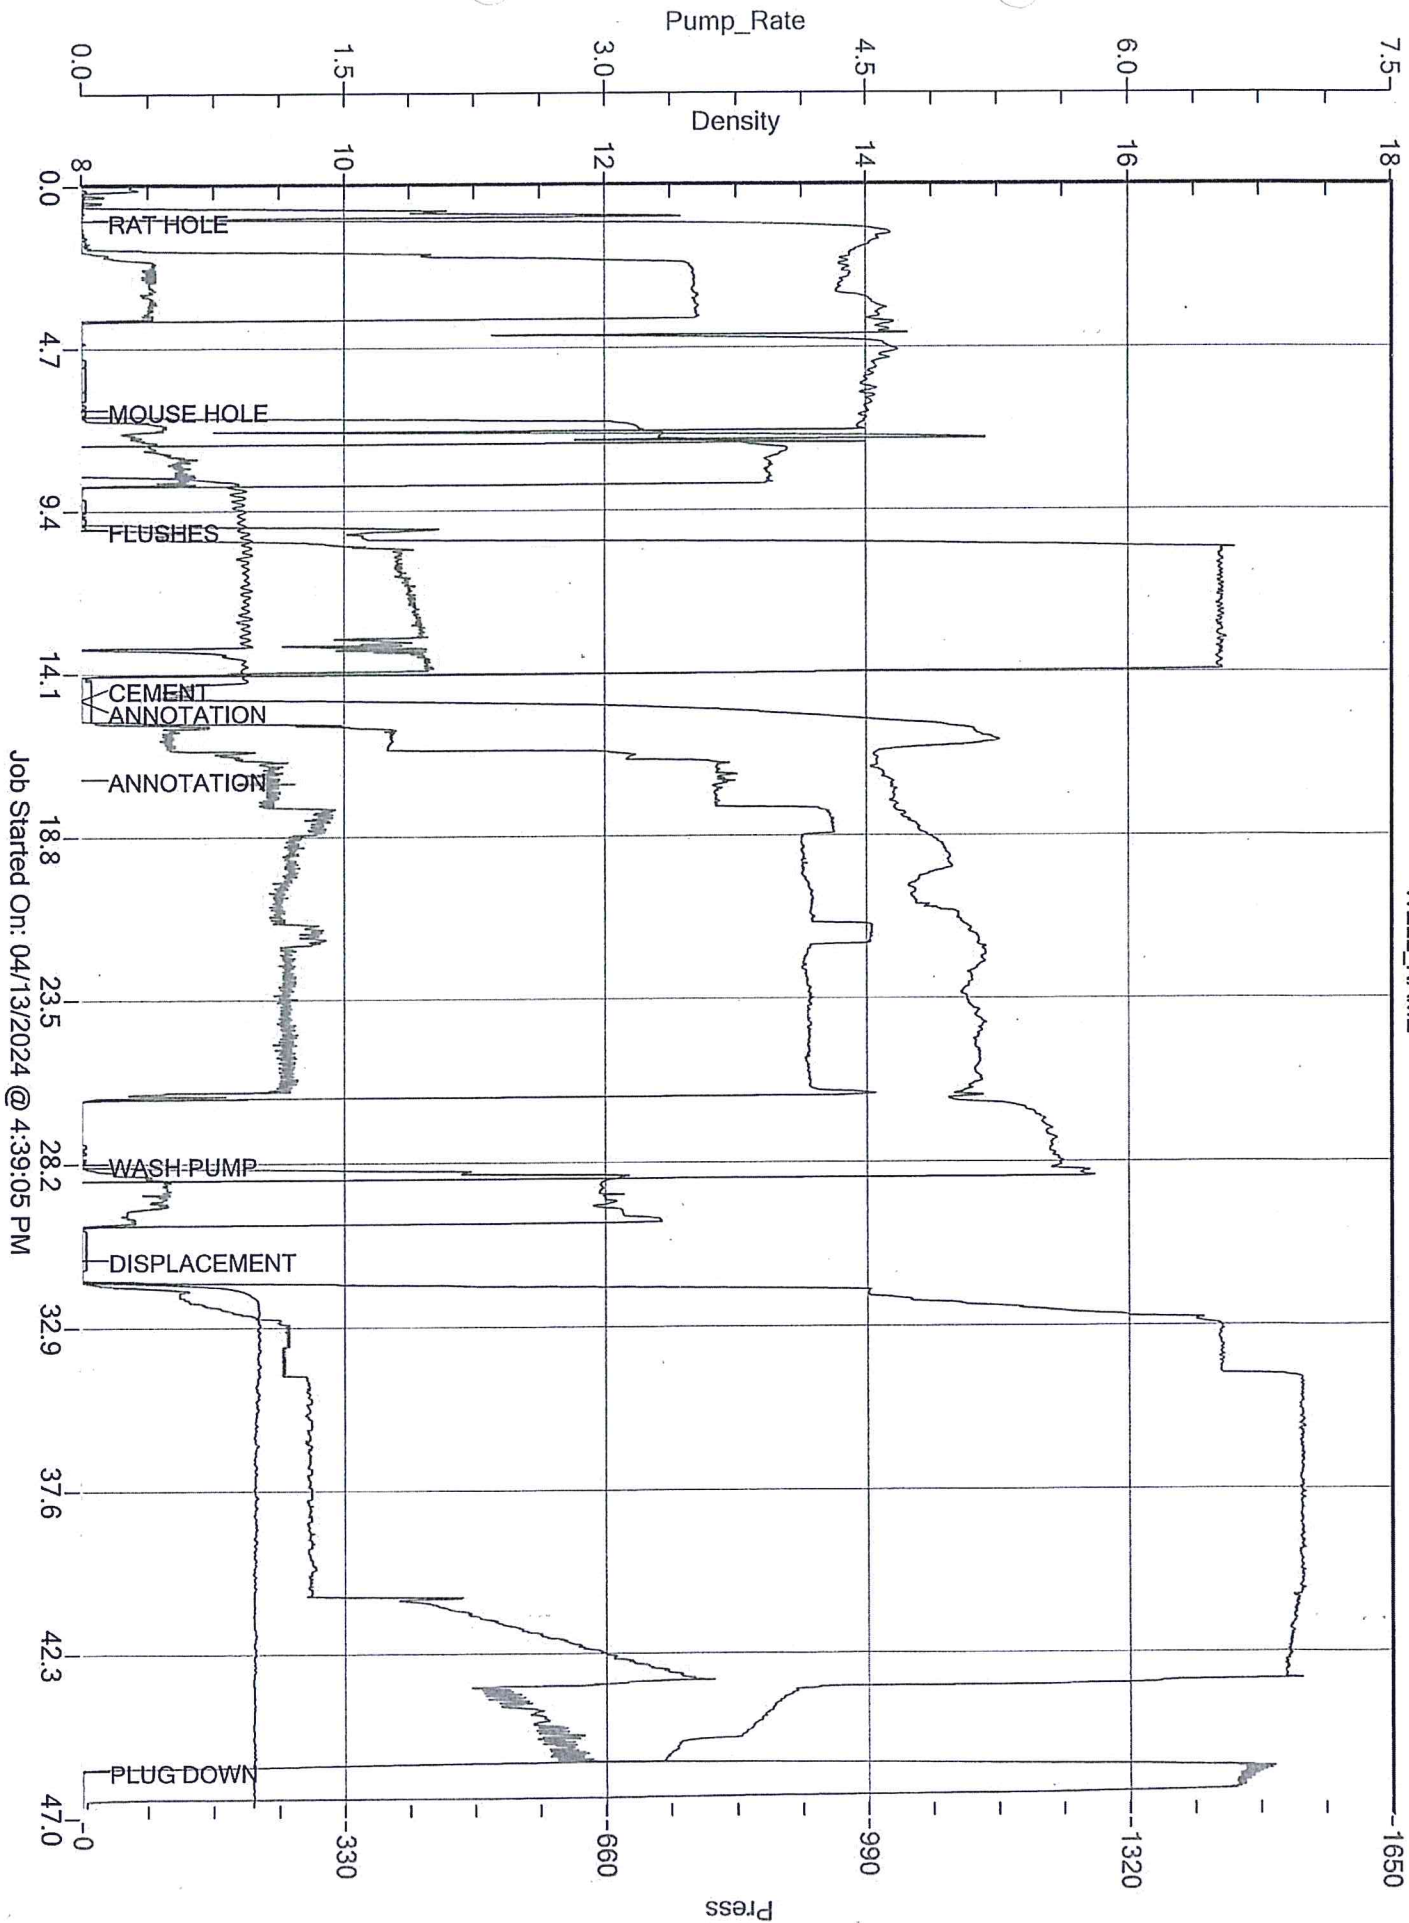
Pump_Rate

0.0 1.5 3.0 4.5 6.0 7.5

Density

8 10 12 14 16 18

0.0 4.7 9.4 14.1 18.8 23.5 28.2 32.9 37.6 42.3 47.0

RAT HOLE

MOUSE HOLE

FLUSHES

CEMENT

ANNOTATION

ANNOTATION

WASH PUMP

DISPLACEMENT

PLUG DOWN

Job Started On: 04/13/2024 @ 4:39:05 PM

0 330 660 990 1320 1650

Press